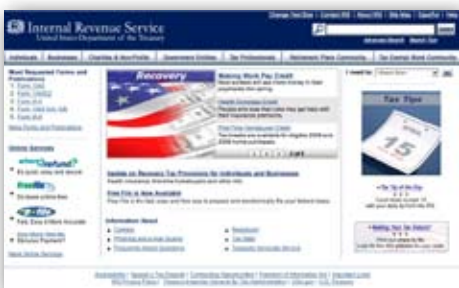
Internal Revenue Service
United States Department of the Treasury

Change Text Size | Contact IRS | About IRS | Site Map | Español | Help

Advanced Search | Search Tips

Individuals | Businesses | Charities & Non-Profits | Government Entities | Tax Professionals | Retirement Plans Community | Tax Exempt Bond Community

Most Requested Forms and Publications

More Forms and Publications

Online Services

Where's My Refund?

Free File

e-file

Recovery

Making Work Pay Credit

Health Coverage Credit

First-Time Homebuyer Credit

1 2 3 4 5 1 of 5

Update on Recovery Tax Provisions for Individuals and Businesses

Free File is Now Available

Information About

I need to: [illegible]

Tax Tips

15

e-News Subscriptions

Accessibility | Freedom of Information Act | Important Links | IRS Privacy Policy | USA.gov | U.S. Treasury